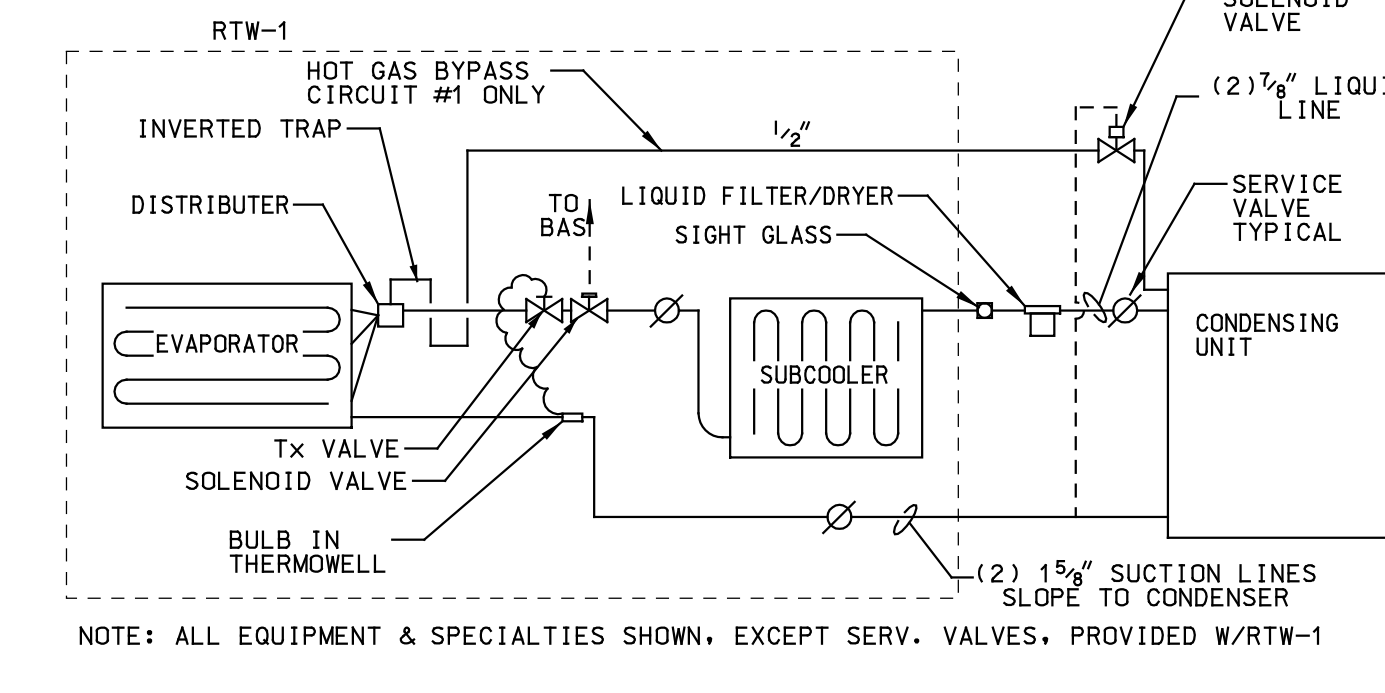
RTW-1

HOT GAS BYPASS CIRCUIT #1 ONLY

INVERTED TRAP

$\frac{1}{2}''$

DISTRIBUTER

TO BAS

LIQUID FILTER/DRYER

SIGHT GLASS

SOLENOID VALVE

(2) $\frac{7}{8}''$ LIQU LINE

SERVICE VALVE TYPICAL

EVAPORATOR

SUBCOOLER

CONDENSING UNIT

Tx VALVE

SOLENOID VALVE

BULB IN THERMOWELL

(2) $1\frac{5}{8}''$ SUCTION LINES SLOPE TO CONDENSER

NOTE: ALL EQUIPMENT & SPECIALTIES SHOWN, EXCEPT SERV. VALVES, PROVIDED W/RTW-1